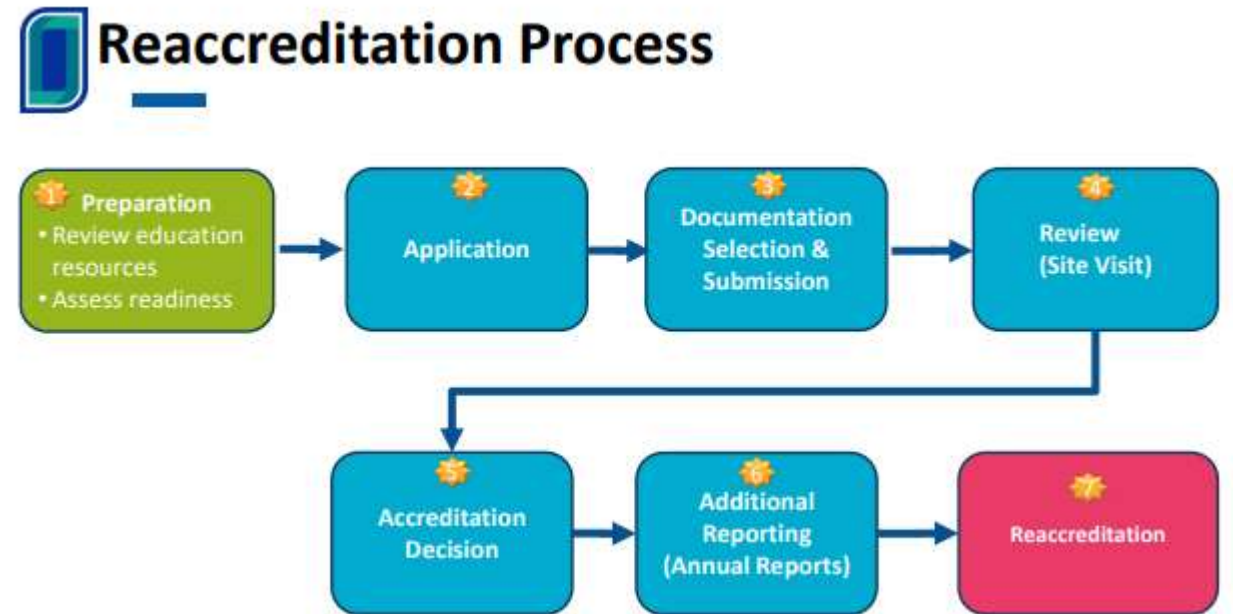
Reaccreditation Process

1 Preparation
• Review education resources
• Assess readiness

2 Application

3 Documentation Selection & Submission

4 Review (Site Visit)

5 Accreditation Decision

6 Additional Reporting (Annual Reports)

7 Reaccreditation